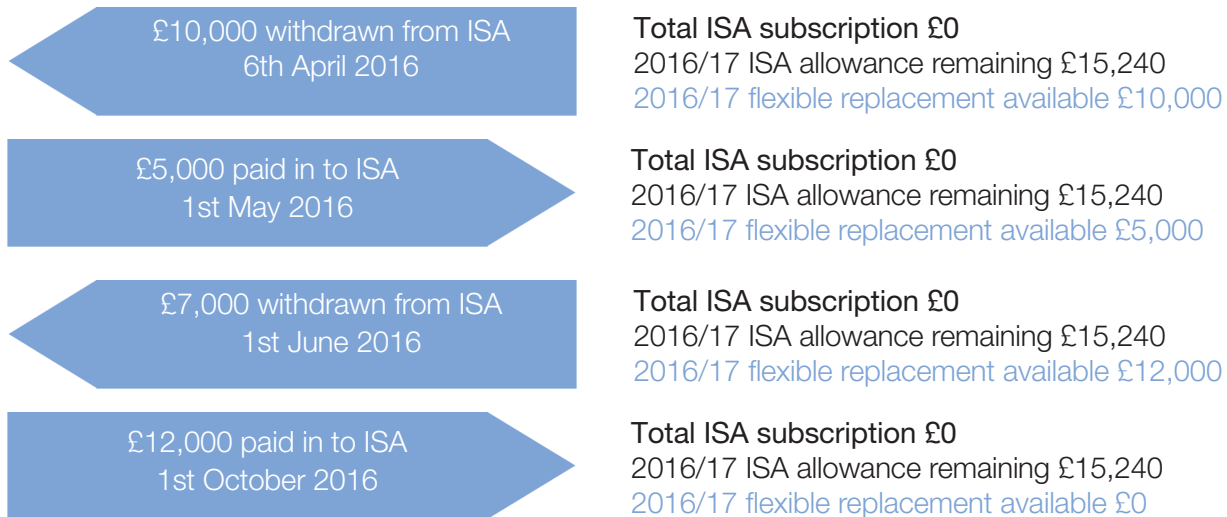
£10,000 withdrawn from ISA
6th April 2016

Total ISA subscription £0
2016/17 ISA allowance remaining £15,240
2016/17 flexible replacement available £10,000

£5,000 paid in to ISA
1st May 2016

Total ISA subscription £0
2016/17 ISA allowance remaining £15,240
2016/17 flexible replacement available £5,000

£7,000 withdrawn from ISA
1st June 2016

Total ISA subscription £0
2016/17 ISA allowance remaining £15,240
2016/17 flexible replacement available £12,000

£12,000 paid in to ISA
1st October 2016

Total ISA subscription £0
2016/17 ISA allowance remaining £15,240
2016/17 flexible replacement available £0